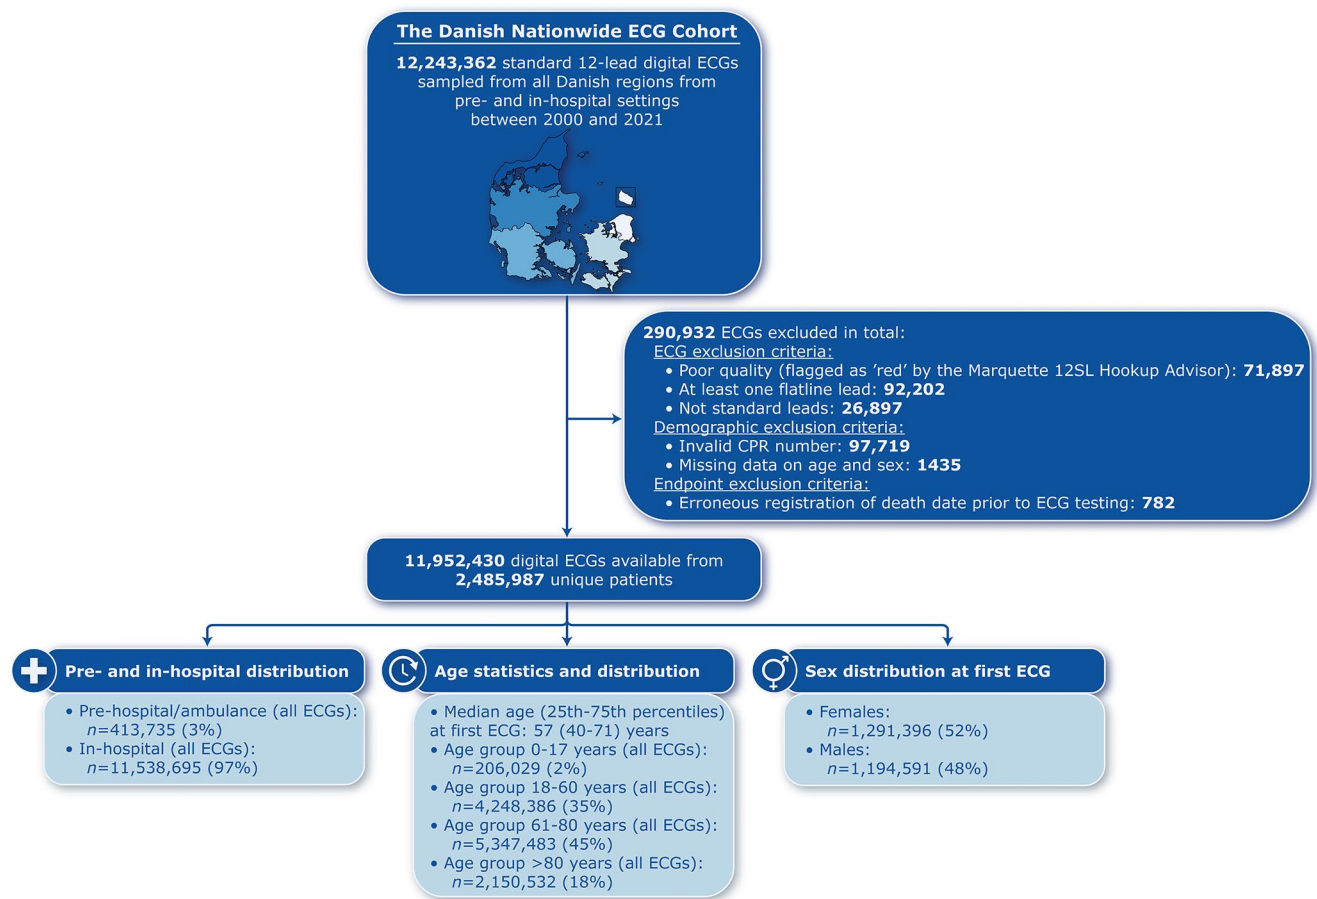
The Danish Nationwide ECG Cohort

**12,243,362** standard 12-lead digital ECGs sampled from all Danish regions from pre- and in-hospital settings between 2000 and 2021

**290,932** ECGs excluded in total:
ECG exclusion criteria:
• Poor quality (flagged as 'red' by the Marquette 12SL Hookup Advisor): **71,897**
• At least one flatline lead: **92,202**
• Not standard leads: **26,897**
Demographic exclusion criteria:
• Invalid CPR number: **97,719**
• Missing data on age and sex: **1435**
Endpoint exclusion criteria:
• Erroneous registration of death date prior to ECG testing: **782**

**11,952,430** digital ECGs available from **2,485,987** unique patients

Pre- and in-hospital distribution
• Pre-hospital/ambulance (all ECGs): $n$=413,735 (3%)
• In-hospital (all ECGs): $n$=11,538,695 (97%)

Age statistics and distribution
• Median age (25th-75th percentiles) at first ECG: 57 (40-71) years
• Age group 0-17 years (all ECGs): $n$=206,029 (2%)
• Age group 18-60 years (all ECGs): $n$=4,248,386 (35%)
• Age group 61-80 years (all ECGs): $n$=5,347,483 (45%)
• Age group >80 years (all ECGs): $n$=2,150,532 (18%)

Sex distribution at first ECG
• Females: $n$=1,291,396 (52%)
• Males: $n$=1,194,591 (48%)